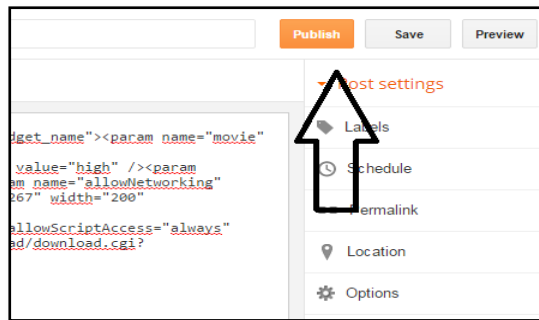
Publish Save Preview

dget_name"><param name="movie"

value="high" /><param
am name="allowNetworking"
267" width="200"

allowScriptAccess="always"
ad/download.cgi?

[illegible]ost settings
La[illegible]els
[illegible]chedule
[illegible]ermalink
Location
Options